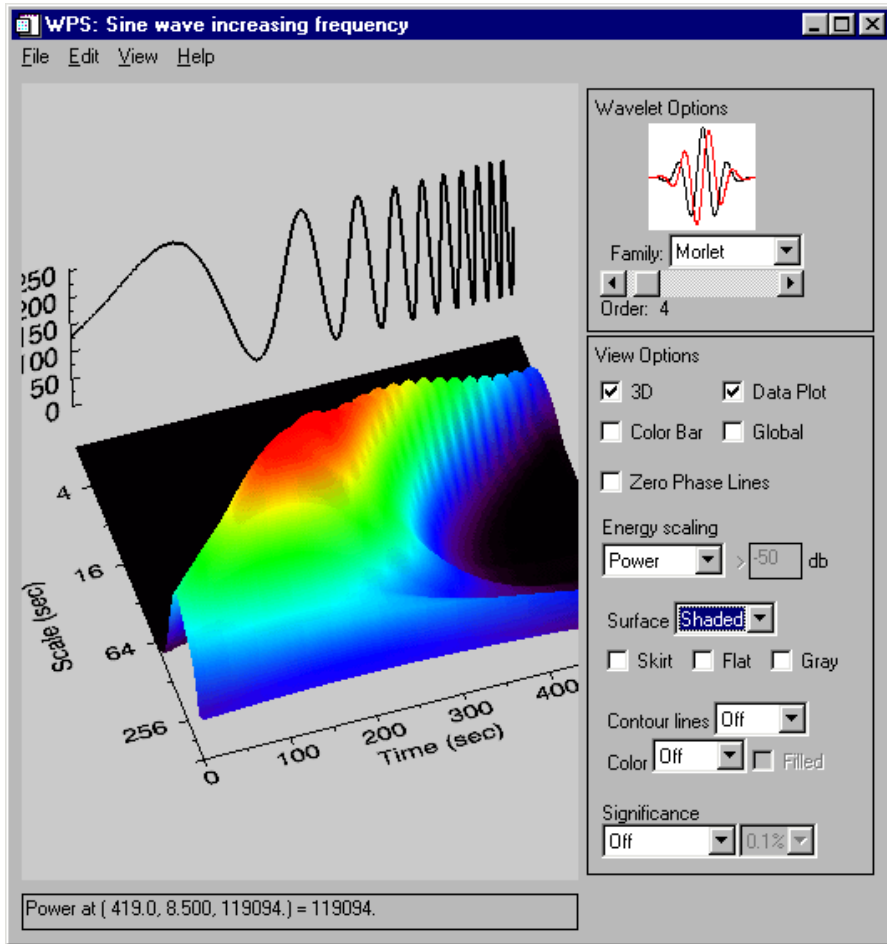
WPS: Sine wave increasing frequency

File Edit View Help

250
200
150
100
50
0

4
16
64
256
Scale (sec)

0 100 200 300 400
Time (sec)

Wavelet Options

Family: Morlet

Order: 4

View Options

3D
Data Plot
Color Bar
Global
Zero Phase Lines

Energy scaling
Power
> -50 db

Surface Shaded
Skirt
Flat
Gray

Contour lines Off
Color Off
Filled

Significance
Off
0.1%

Power at ( 419.0, 8.500, 119094.) = 119094.